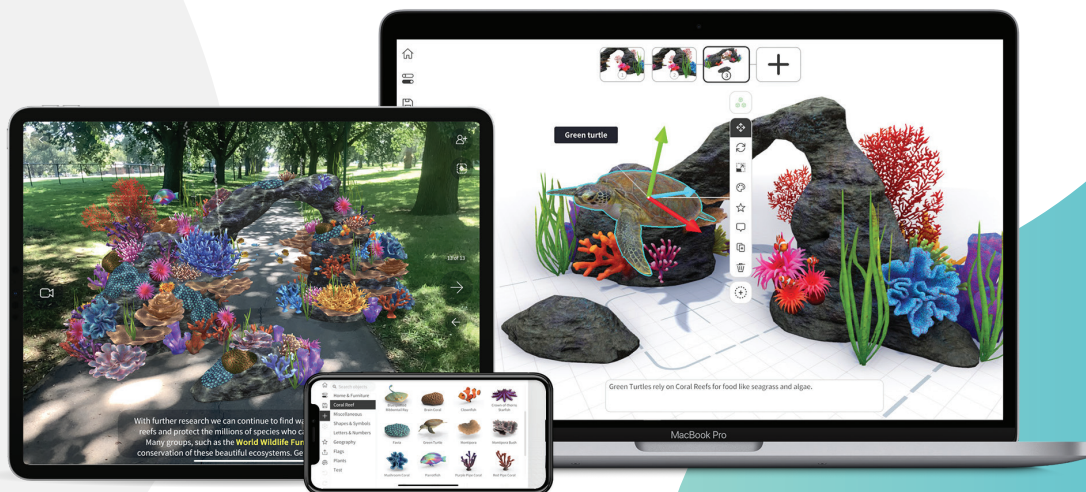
Green turtle

Green Turtles rely on Coral Reefs for food like seagrass and algae.

MacBook Pro

With further research we can continue to find wa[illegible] reefs and protect the millions of species who ca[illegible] Many groups, such as the World Wildlife Fun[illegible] conservation of these beautiful ecosystems. Ge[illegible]

Search objects
Home & Furniture
Coral Reef
Miscellaneous
Shapes & Symbols
Letters & Numbers
Geography
Flags
Plants
Text

Brain Coral
Clownfish
Crown of thorns Starfish
Green Turtle
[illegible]
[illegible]